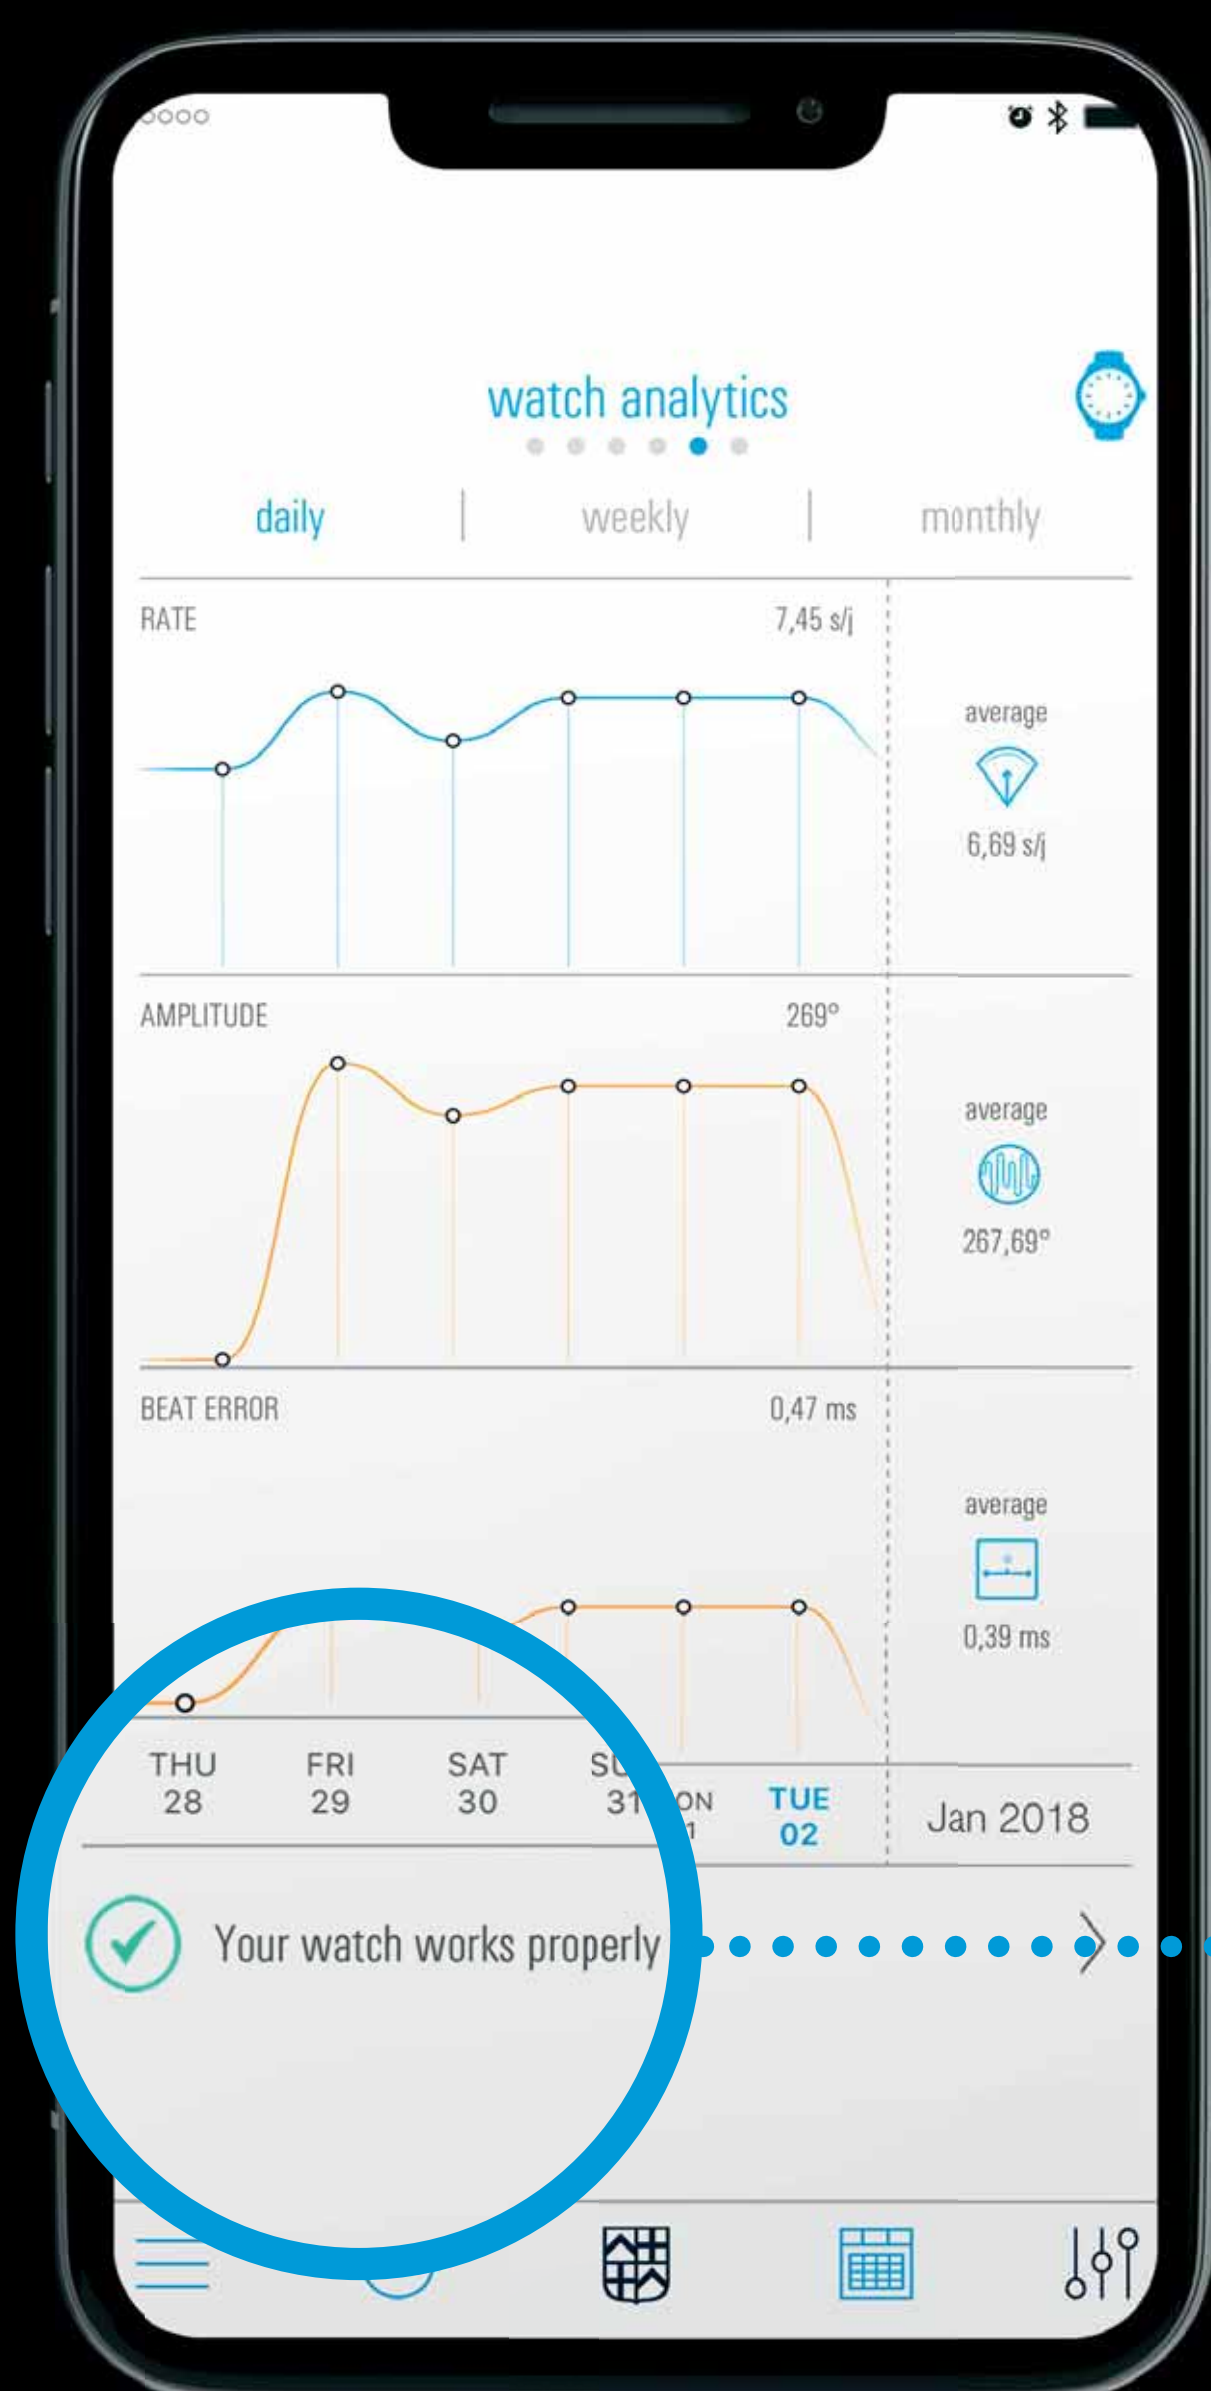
watch analytics

daily | weekly | monthly

RATE 7,45 s/j

average

6,69 s/j

AMPLITUDE 269°

average

267,69°

BEAT ERROR 0,47 ms

average

0,39 ms

THU 28 FRI 29 SAT 30 SU 31 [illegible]ON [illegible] TUE 02

Jan 2018

Your watch works properly